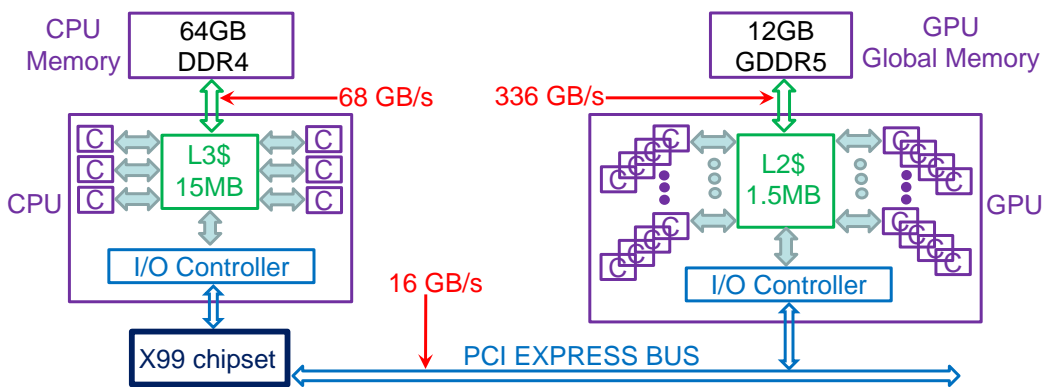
CPU Memory

64GB DDR4

68 GB/s

C C C

L3$ 15MB

C C C

CPU

I/O Controller

X99 chipset

12GB GDDR5

GPU Global Memory

336 GB/s

C C C C

L2$ 1.5MB

C C C C

GPU

I/O Controller

16 GB/s

PCI EXPRESS BUS